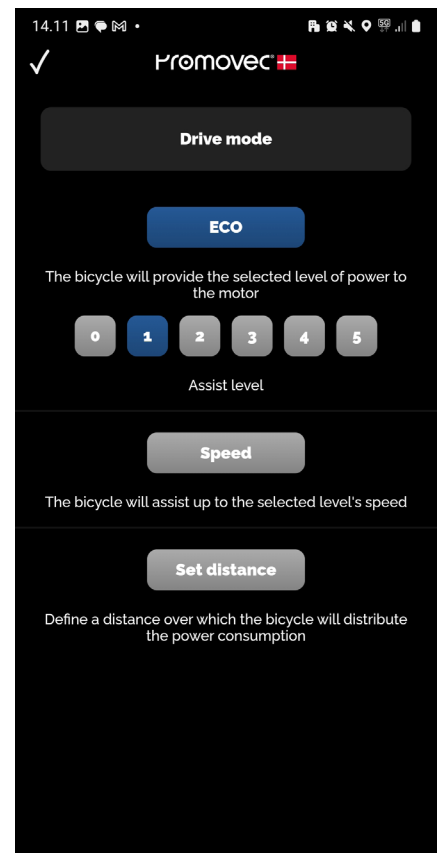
14.11

✓ Promovec

Drive mode

ECO

The bicycle will provide the selected level of power to the motor

0 1 2 3 4 5

Assist level

Speed

The bicycle will assist up to the selected level's speed

Set distance

Define a distance over which the bicycle will distribute the power consumption